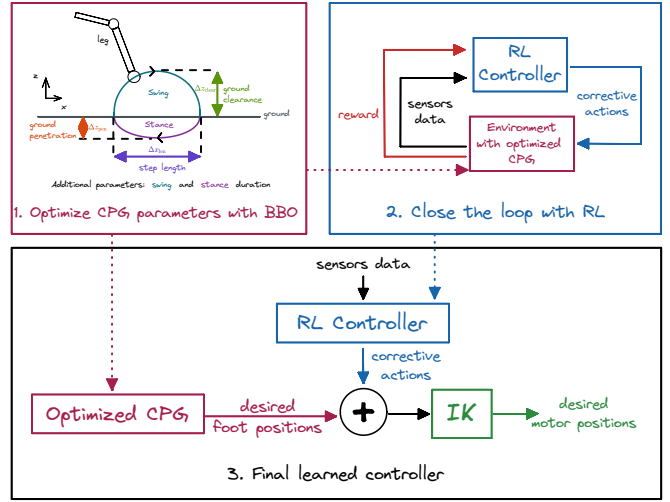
leg

z

x

Swing

$\Delta z_{clear}$

ground clearance

ground

ground penetration

$\Delta z_{pen}$

Stance

$\Delta x_{len}$

step length

Additional parameters: swing and stance duration

1. Optimize CPG parameters with BBO

RL Controller

sensors data

reward

corrective actions

Environment with optimized CPG

2. Close the loop with RL

sensors data

RL Controller

corrective actions

Optimized CPG

desired foot positions

+

IK

desired motor positions

3. Final learned controller